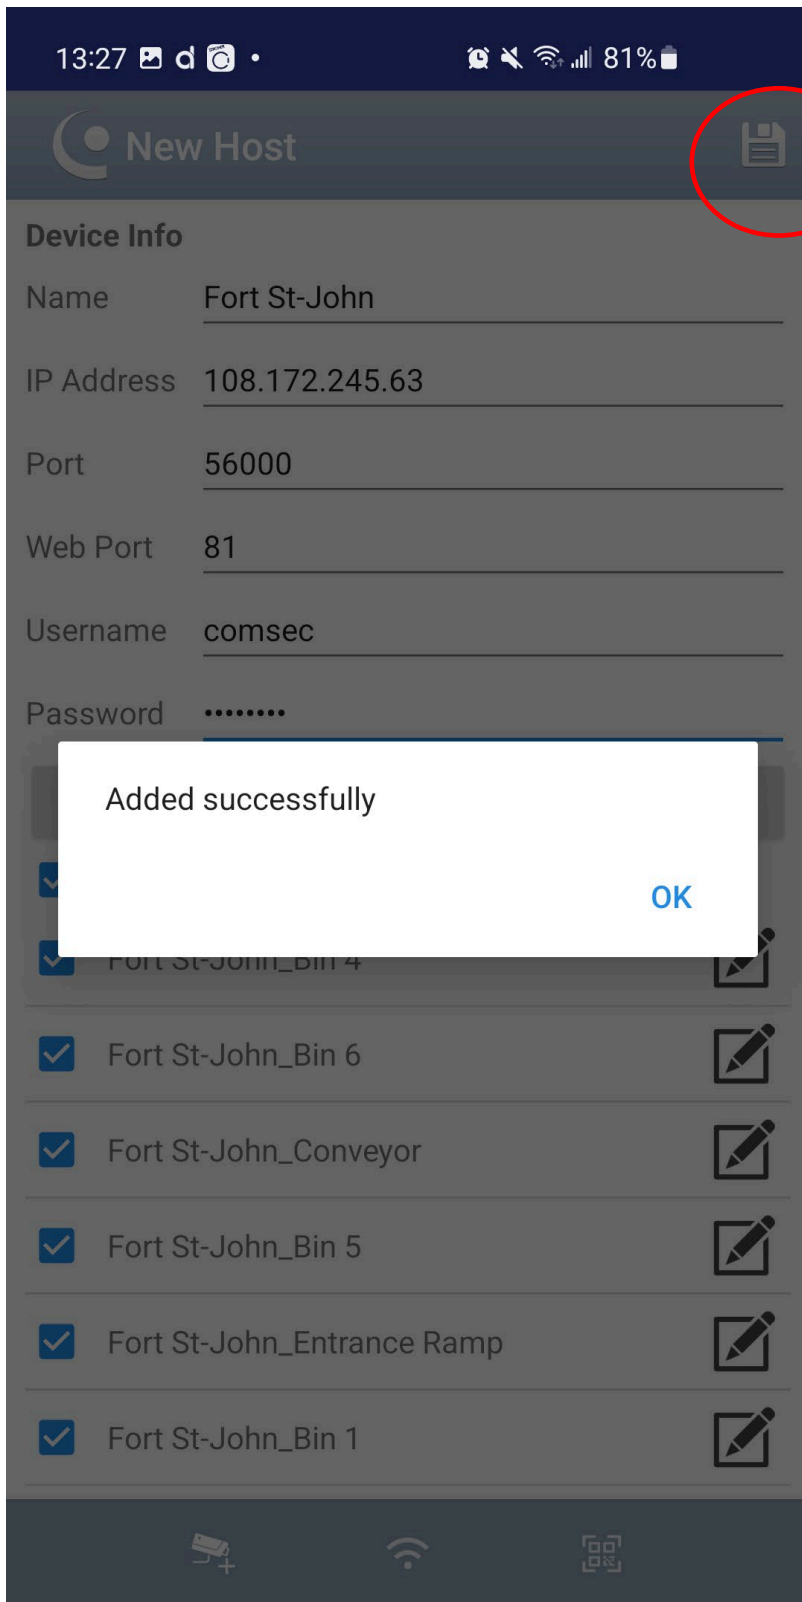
13:27 81%

New Host

Device Info

Name Fort St-John

IP Address 108.172.245.63

Port 56000

Web Port 81

Username comsec

Password •••••••••

Added successfully

OK

Fort St-John_Bin 4

Fort St-John_Bin 6

Fort St-John_Conveyor

Fort St-John_Bin 5

Fort St-John_Entrance Ramp

Fort St-John_Bin 1